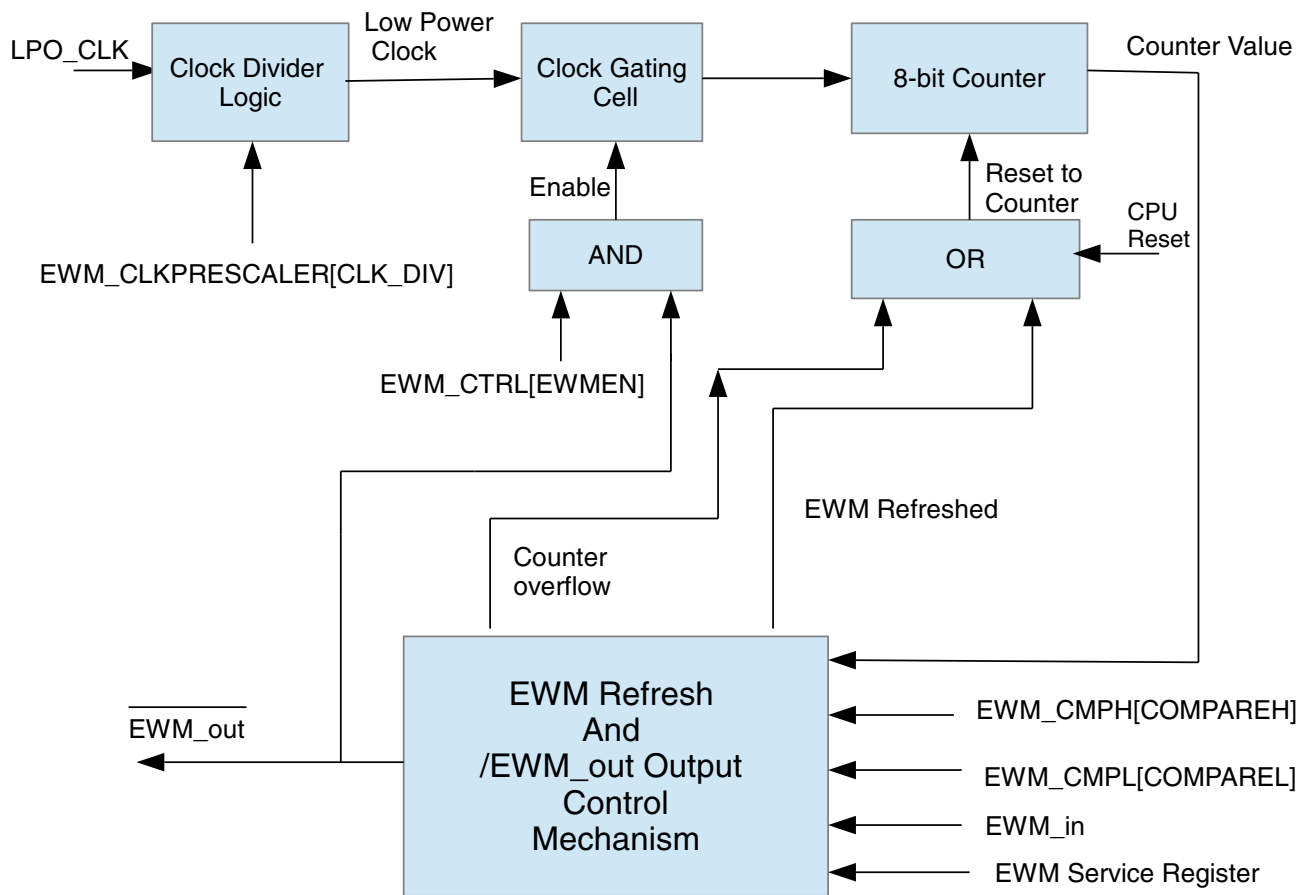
LPO_CLK

Clock Divider Logic

Low Power Clock

Clock Gating Cell

8-bit Counter

Counter Value

EWM_CLKPRESCALER[CLK_DIV]

Enable

AND

Reset to Counter

CPU Reset

OR

EWM_CTRL[EWMEN]

EWM Refreshed

Counter overflow

$\overline{\text{EWM\_out}}$

EWM Refresh And /EWM_out Output Control Mechanism

EWM_CMPH[COMPAREH]

EWM_CMPL[COMPAREL]

EWM_in

EWM Service Register